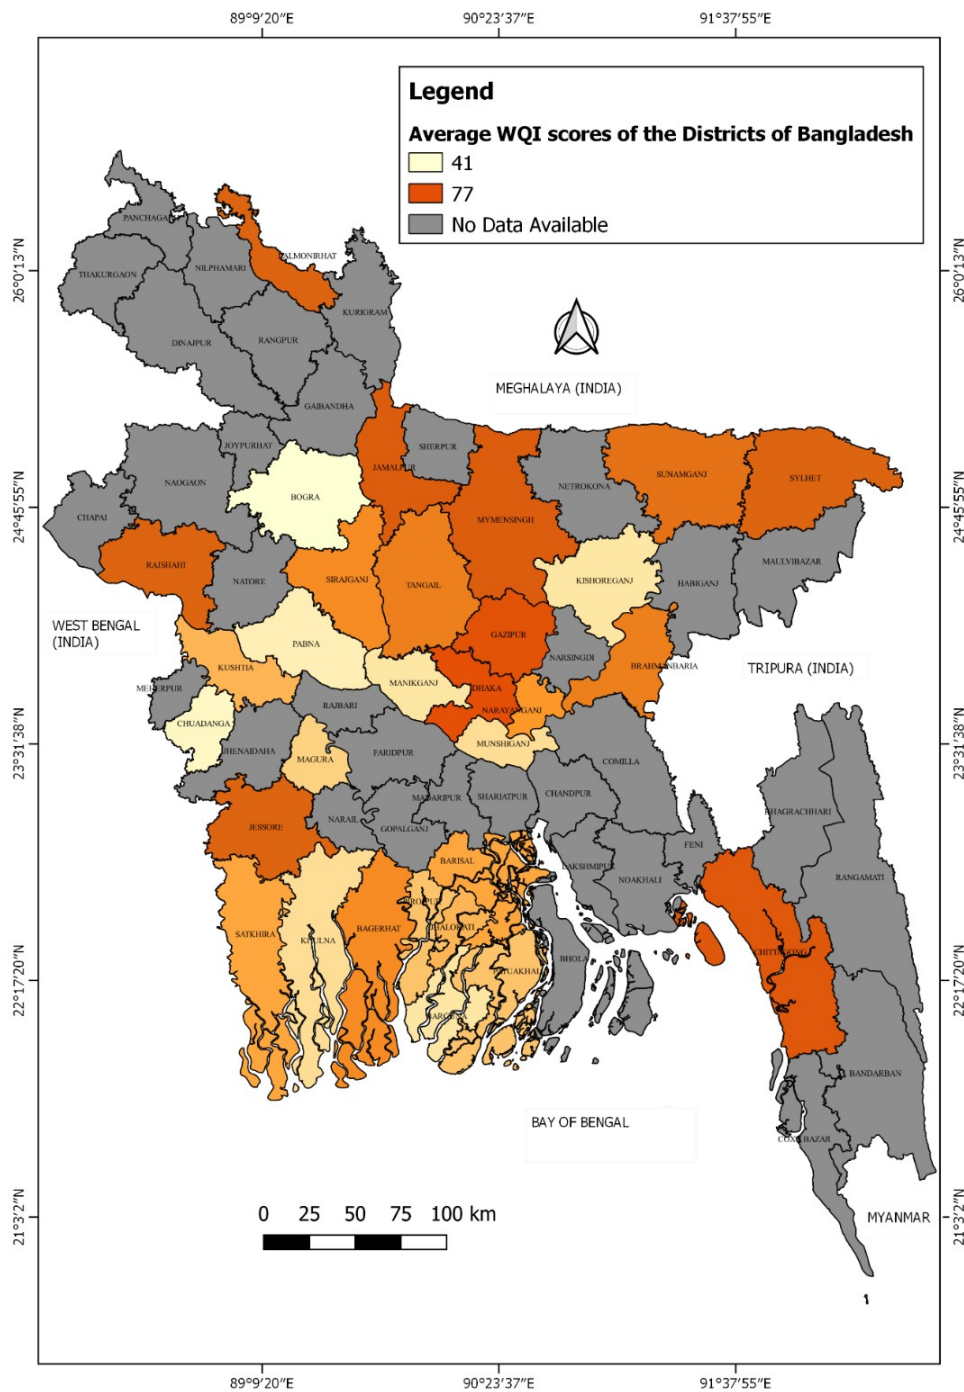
89°9′20″E 90°23′37″E 91°37′55″E

Legend
Average WQI scores of the Districts of Bangladesh
41
77
No Data Available

26°0′13″N 26°0′13″N
24°45′55″N 24°45′55″N
23°31′38″N 23°31′38″N
22°17′20″N 22°17′20″N
21°3′2″N 21°3′2″N

PANCHAGARH
THAKURGAON
NILPHAMARI
LALMONIRHAT
KURIGRAM
DINAJPUR
RANGPUR
GAIBANDHA
MEGHALAYA (INDIA)
JOYPURHAT
NAOGAON
BOGRA
JAMALPUR
SHERPUR
NETROKONA
SUNAMGANJ
SYLHET
CHAPAI
MYMENSINGH
RAJSHAHI
NATORE
SIRAJGANJ
TANGAIL
KISHOREGANJ
HABIGANJ
MAULVIBAZAR
WEST BENGAL (INDIA)
PABNA
GAZIPUR
NARSINGDI
BRAHMANBARIA
TRIPURA (INDIA)
KUSHTIA
MANIKGANJ
DHAKA
MEHERPUR
RAJBARI
NARAYANGANJ
CHUADANGA
JHENAIDAHA
MUNSHIGANJ
MAGURA
FARIDPUR
COMILLA
MADARIPUR
SHARIATPUR
CHANDPUR
KHAGRACHHARI
JESSORE
NARAIL
GOPALGANJ
FENI
BARISAL
LAKSHMIPUR
NOAKHALI
RANGAMATI
PIROJPUR
SATKHIRA
KHULNA
BAGERHAT
JHALOKATI
BHOLA
CHITTAGONG
PATUAKHALI
BARGUNA
BANDARBAN
BAY OF BENGAL
COX'S BAZAR
0 25 50 75 100 km
MYANMAR

89°9′20″E 90°23′37″E 91°37′55″E